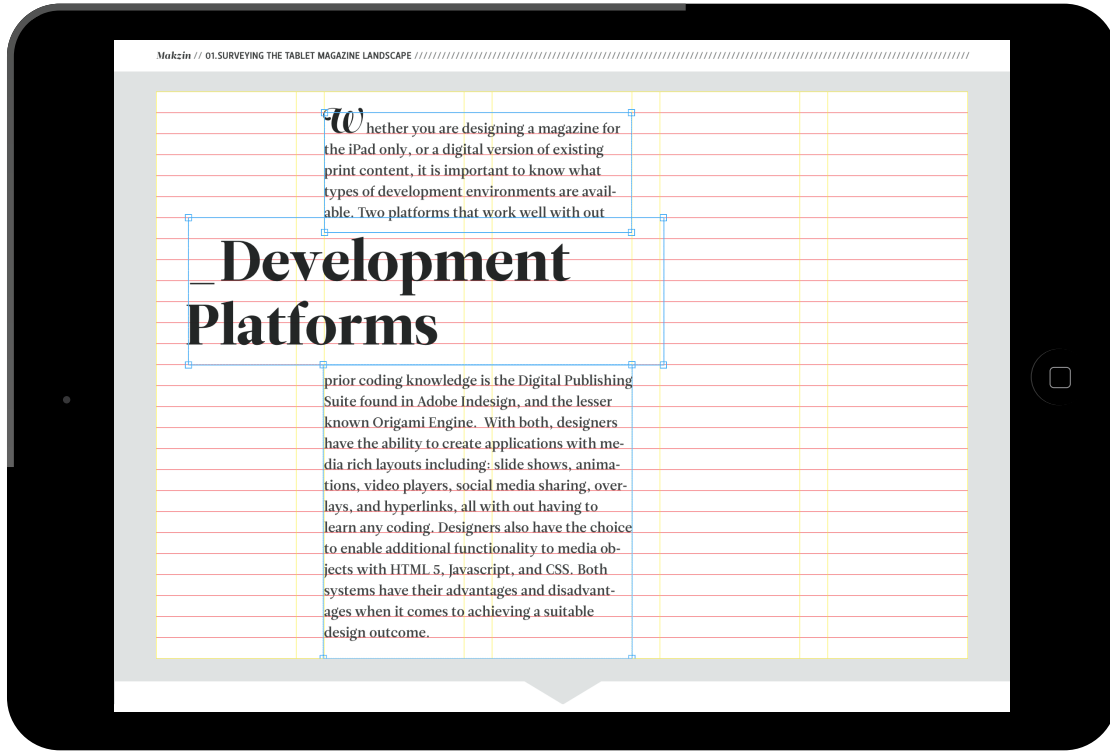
Makzin // 01.SURVEYING THE TABLET MAGAZINE LANDSCAPE ////////////////////////////////////////////////////////////////////////////////////////////////////////////////

Whether you are designing a magazine for the iPad only, or a digital version of existing print content, it is important to know what types of development environments are available. Two platforms that work well with out

_Development Platforms

prior coding knowledge is the Digital Publishing Suite found in Adobe Indesign, and the lesser known Origami Engine. With both, designers have the ability to create applications with media rich layouts including: slide shows, animations, video players, social media sharing, overlays, and hyperlinks, all with out having to learn any coding. Designers also have the choice to enable additional functionality to media objects with HTML 5, Javascript, and CSS. Both systems have their advantages and disadvantages when it comes to achieving a suitable design outcome.